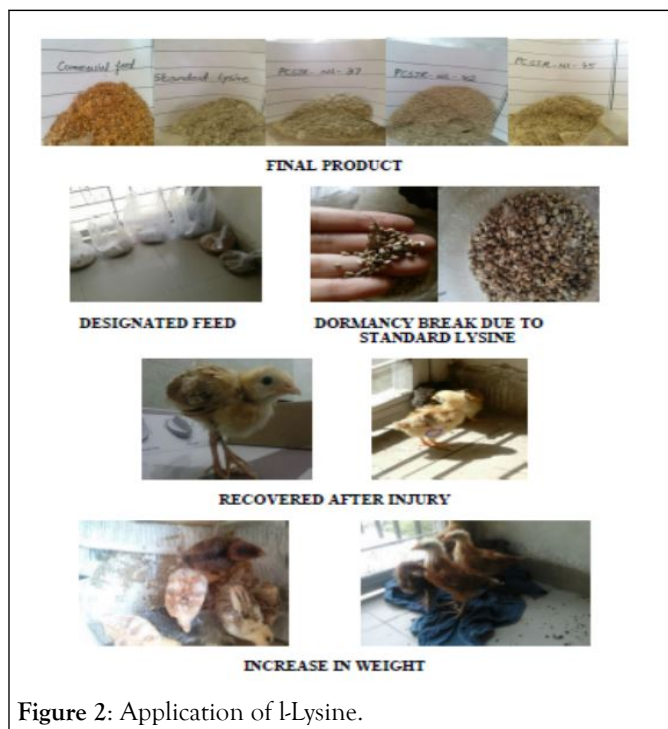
Commercial feed

Standard Lysine

PCSIR - NL - 37

PCSIR - NL - 42

PCSIR - NL - 35

FINAL PRODUCT

DESIGNATED FEED

DORMANCY BREAK DUE TO STANDARD LYSINE

RECOVERED AFTER INJURY

INCREASE IN WEIGHT

**Figure 2**: Application of l-Lysine.